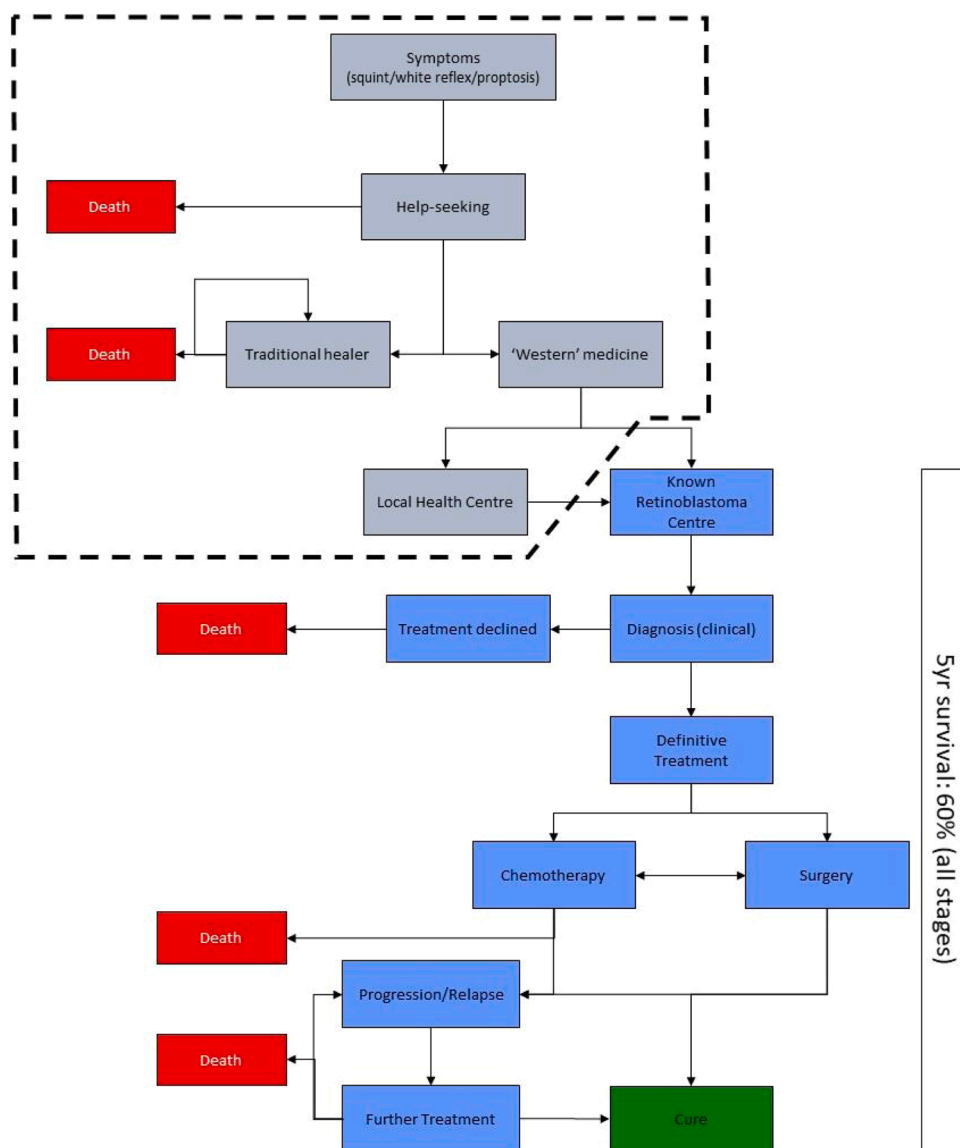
Symptoms
(squint/white reflex/proptosis)

Death

Help-seeking

Death

Traditional healer

'Western' medicine

Local Health Centre

Known Retinoblastoma Centre

Death

Treatment declined

Diagnosis (clinical)

Definitive Treatment

Chemotherapy

Surgery

Death

Progression/Relapse

Death

Further Treatment

Cure

5yr survival: 60% (all stages)